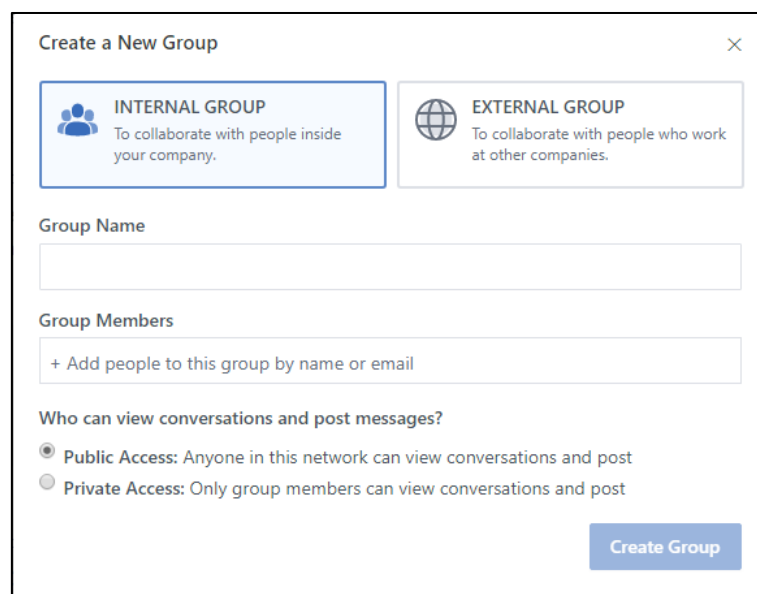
Create a New Group

×

INTERNAL GROUP
To collaborate with people inside your company.

EXTERNAL GROUP
To collaborate with people who work at other companies.

Group Name

Group Members

+ Add people to this group by name or email

Who can view conversations and post messages?

Public Access: Anyone in this network can view conversations and post

Private Access: Only group members can view conversations and post

Create Group